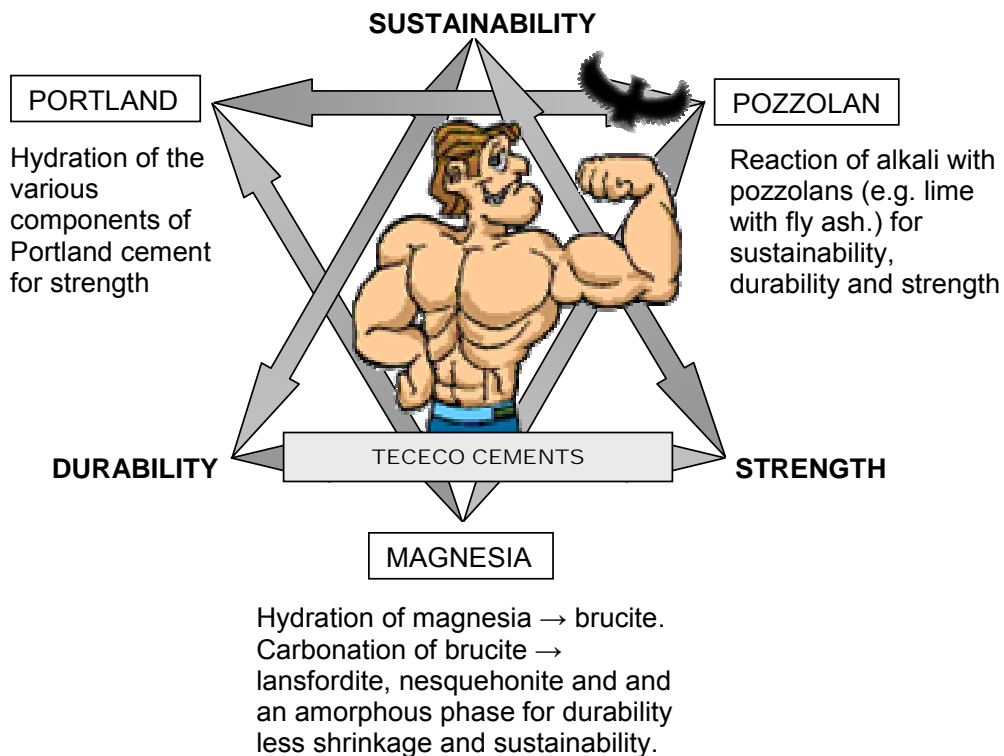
SUSTAINABILITY

PORTLAND

Hydration of the various components of Portland cement for strength

POZZOLAN

Reaction of alkali with pozzolans (e.g. lime with fly ash.) for sustainability, durability and strength

DURABILITY

TECECO CEMENTS

STRENGTH

MAGNESIA

Hydration of magnesia → brucite. Carbonation of brucite → lansfordite, nesquehonite and and an amorphous phase for durability less shrinkage and sustainability.